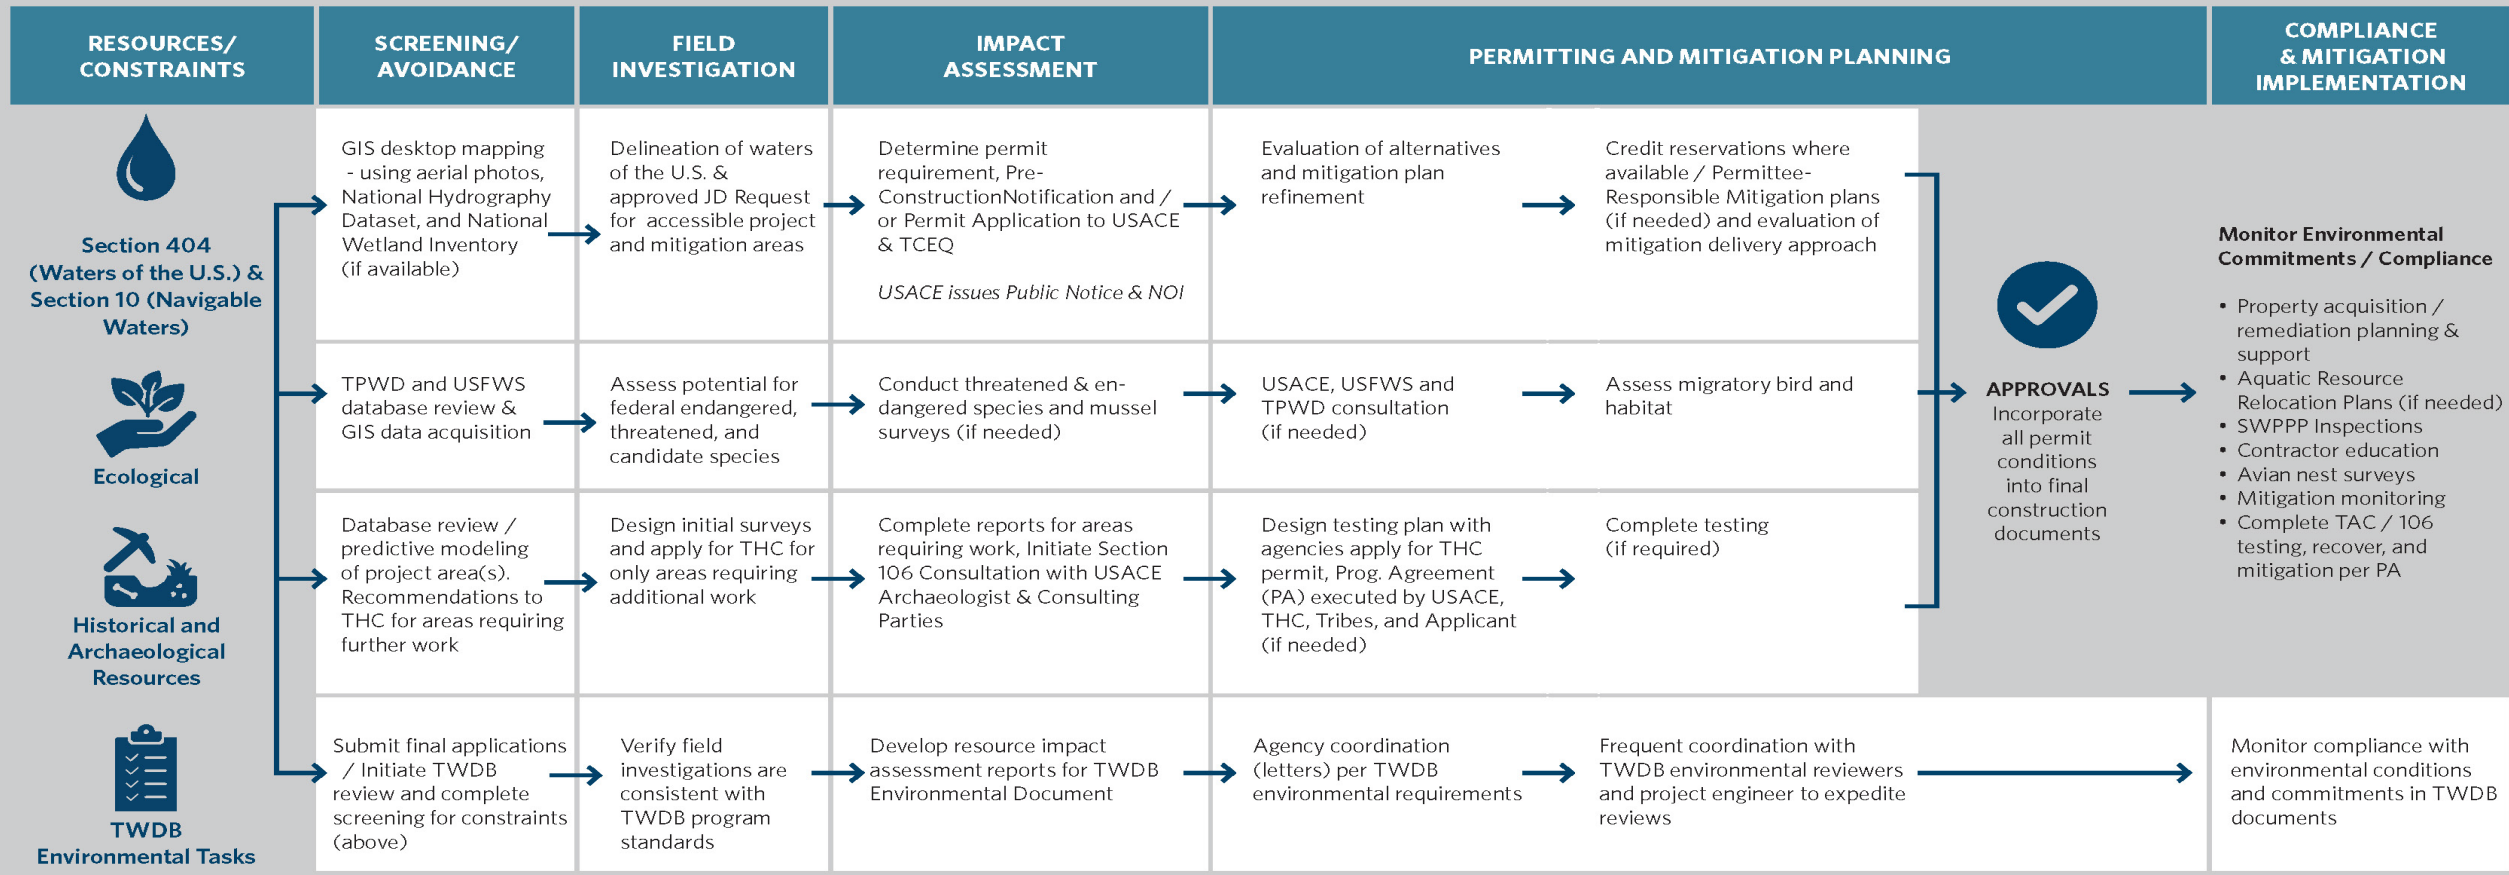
RESOURCES/ CONSTRAINTS

SCREENING/ AVOIDANCE

FIELD INVESTIGATION

IMPACT ASSESSMENT

PERMITTING AND MITIGATION PLANNING

COMPLIANCE & MITIGATION IMPLEMENTATION

Section 404 (Waters of the U.S.) & Section 10 (Navigable Waters)

GIS desktop mapping - using aerial photos, National Hydrography Dataset, and National Wetland Inventory (if available)

Delineation of waters of the U.S. & approved JD Request for accessible project and mitigation areas

Determine permit requirement, Pre-ConstructionNotification and / or Permit Application to USACE & TCEQ

USACE issues Public Notice & NOI

Evaluation of alternatives and mitigation plan refinement

Credit reservations where available / Permittee-Responsible Mitigation plans (if needed) and evaluation of mitigation delivery approach

Ecological

TPWD and USFWS database review & GIS data acquisition

Assess potential for federal endangered, threatened, and candidate species

Conduct threatened & endangered species and mussel surveys (if needed)

USACE, USFWS and TPWD consultation (if needed)

Assess migratory bird and habitat

Historical and Archaeological Resources

Database review / predictive modeling of project area(s). Recommendations to THC for areas requiring further work

Design initial surveys and apply for THC for only areas requiring additional work

Complete reports for areas requiring work, Initiate Section 106 Consultation with USACE Archaeologist & Consulting Parties

Design testing plan with agencies apply for THC permit, Prog. Agreement (PA) executed by USACE, THC, Tribes, and Applicant (if needed)

Complete testing (if required)

APPROVALS
Incorporate all permit conditions into final construction documents

Monitor Environmental Commitments / Compliance

• Property acquisition / remediation planning & support
• Aquatic Resource Relocation Plans (if needed)
• SWPPP Inspections
• Contractor education
• Avian nest surveys
• Mitigation monitoring
• Complete TAC / 106 testing, recover, and mitigation per PA

TWDB Environmental Tasks

Submit final applications / Initiate TWDB review and complete screening for constraints (above)

Verify field investigations are consistent with TWDB program standards

Develop resource impact assessment reports for TWDB Environmental Document

Agency coordination (letters) per TWDB environmental requirements

Frequent coordination with TWDB environmental reviewers and project engineer to expedite reviews

Monitor compliance with environmental conditions and commitments in TWDB documents